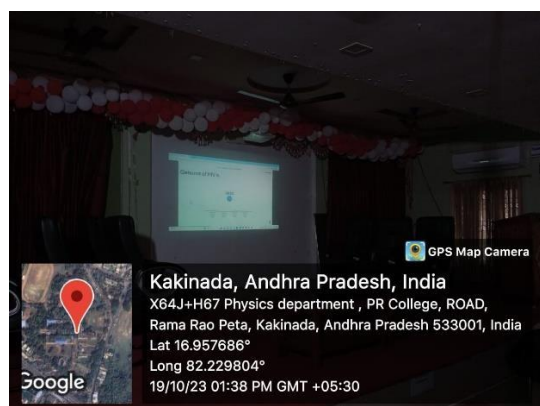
Genesis of HFIs

GPS Map Camera

Kakinada, Andhra Pradesh, India
X64J+H67 Physics department , PR College, ROAD, Rama Rao Peta, Kakinada, Andhra Pradesh 533001, India
Lat 16.957686°
Long 82.229804°
19/10/23 01:38 PM GMT +05:30

Google